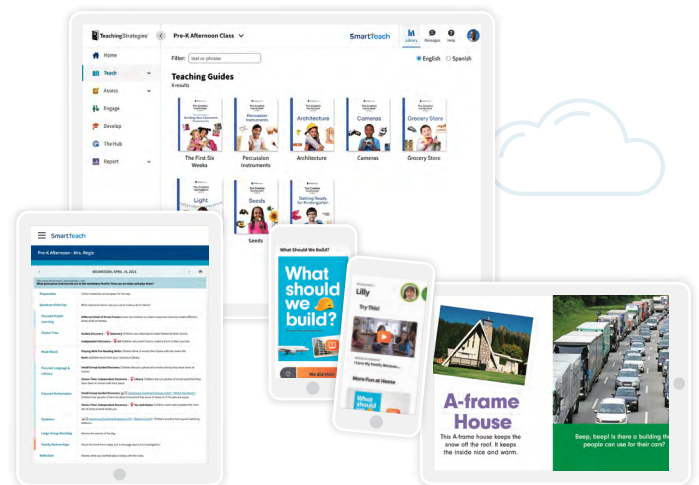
TeachingStrategies

Pre-K Afternoon Class

SmartTeach

Library Messages Help

Home

Teach

Assess

Engage

Develop

The Hub

Report

Filter: text or phrase

English Spanish

Teaching Guides

8 results

Building Your Classroom Community
The First Six Weeks

Percussion Instruments
Percussion Instruments

Architecture
Architecture

Cameras
Cameras

Grocery Store
Grocery Store

Light

Seeds
Seeds

Getting Ready for Kindergarten

SmartTeach

Pre-K Afternoon - Mrs. Regis

WEDNESDAY, APRIL 14, 2021

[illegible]

What Should We Build?

What should we build?

Lilly

Try This!

More Fun at Home

What should

A-frame House

This A-frame house keeps the snow off the roof. It keeps the inside nice and warm.

Beep, beep! Is there a building the people can use for their cars?